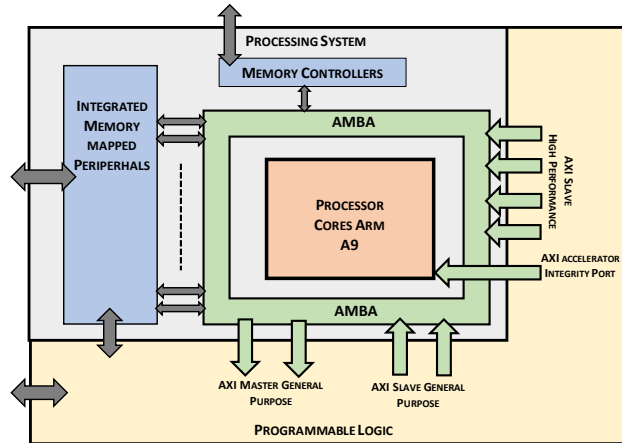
PROCESSING SYSTEM

MEMORY CONTROLLERS

INTEGRATED MEMORY MAPPED PERIPERHALS

AMBA

PROCESSOR CORES ARM A9

AMBA

AXI SLAVE HIGH PERFORMANCE

AXI ACCELERATOR INTEGRITY PORT

AXI MASTER GENERAL PURPOSE

AXI SLAVE GENERAL PURPOSE

PROGRAMMABLE LOGIC